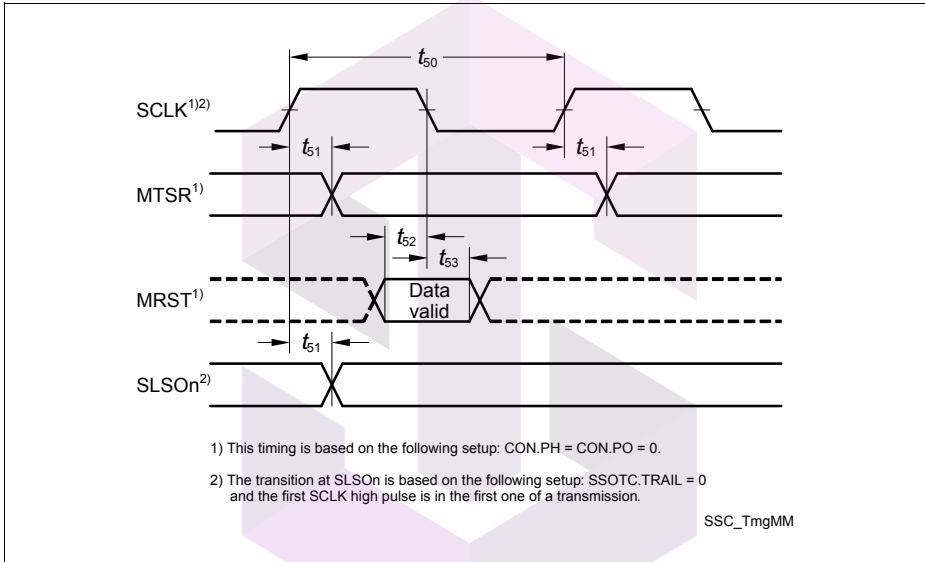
$t_{50}$

SCLK$^{1)2)}$

$t_{51}$

$t_{51}$

MTSR$^{1)}$

$t_{52}$

$t_{53}$

MRST$^{1)}$

Data valid

$t_{51}$

SLSOn$^{2)}$

1) This timing is based on the following setup: CON.PH = CON.PO = 0.

2) The transition at SLSOn is based on the following setup: SSOTC.TRAIL = 0 and the first SCLK high pulse is in the first one of a transmission.

SSC_TmgMM